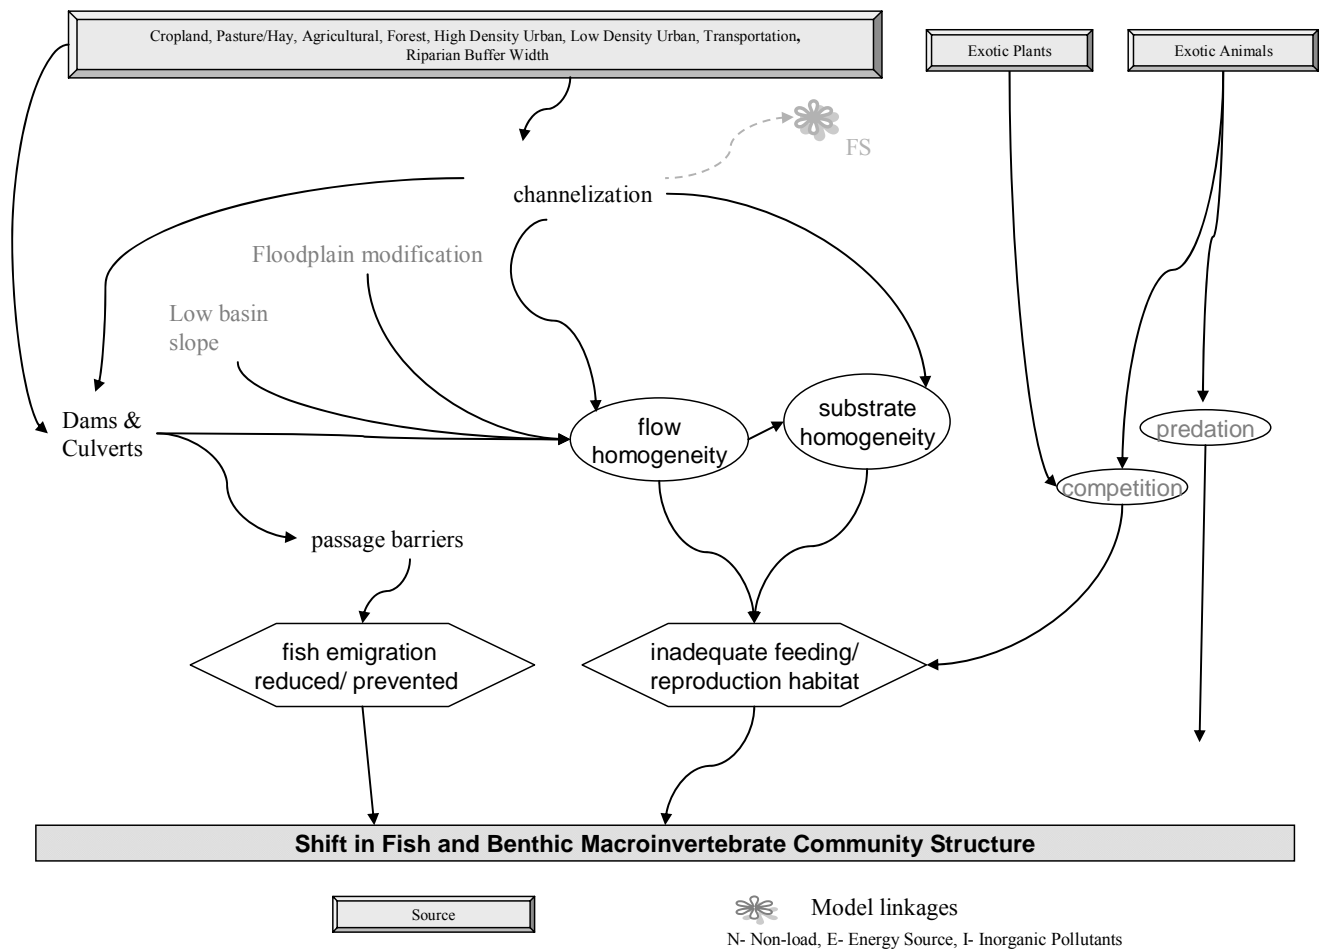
Cropland, Pasture/Hay, Agricultural, Forest, High Density Urban, Low Density Urban, Transportation, Riparian Buffer Width

Exotic Plants

Exotic Animals

FS

channelization

Floodplain modification

Low basin slope

Dams & Culverts

flow homogeneity

substrate homogeneity

predation

competition

passage barriers

fish emigration reduced/ prevented

inadequate feeding/ reproduction habitat

Shift in Fish and Benthic Macroinvertebrate Community Structure

Source

Model linkages

N- Non-load, E- Energy Source, I- Inorganic Pollutants